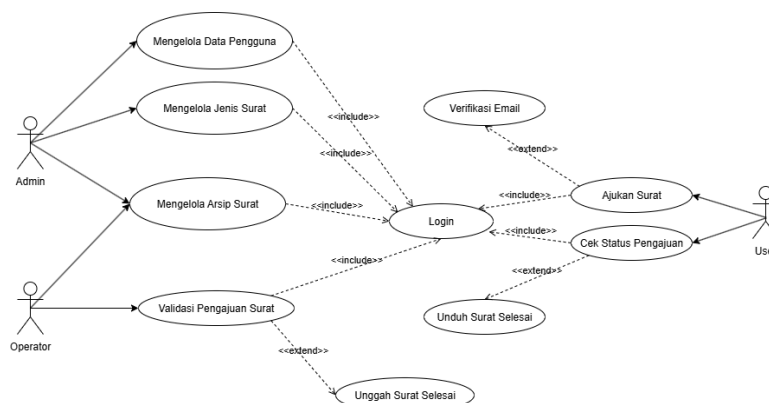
Mengelola Data Pengguna

Mengelola Jenis Surat

Admin

Mengelola Arsip Surat

Operator

Validasi Pengajuan Surat

<<include>>

<<include>>

<<include>>

<<include>>

Login

Verifikasi Email

<<extend>>

<<include>>

Ajukan Surat

<<include>>

Cek Status Pengajuan

<<extend>>

Unduh Surat Selesai

<<extend>>

Unggah Surat Selesai

Use